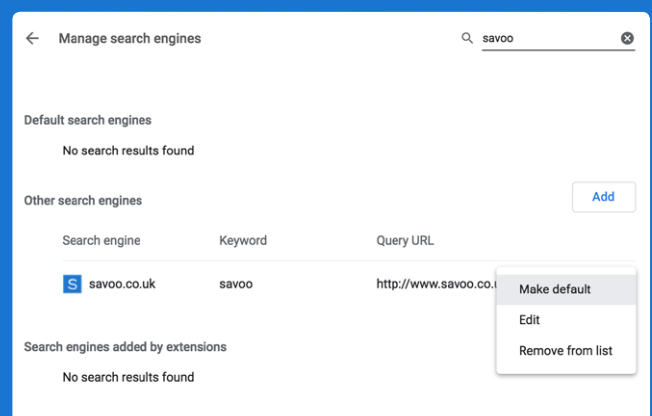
Manage search engines

savoo

Default search engines

No search results found

Other search engines

Add

| Search engine | Keyword | Query URL |
|---|---|---|
| S savoo.co.uk | savoo | http://www.savoo.co.u |

Make default

Edit

Remove from list

Search engines added by extensions

No search results found